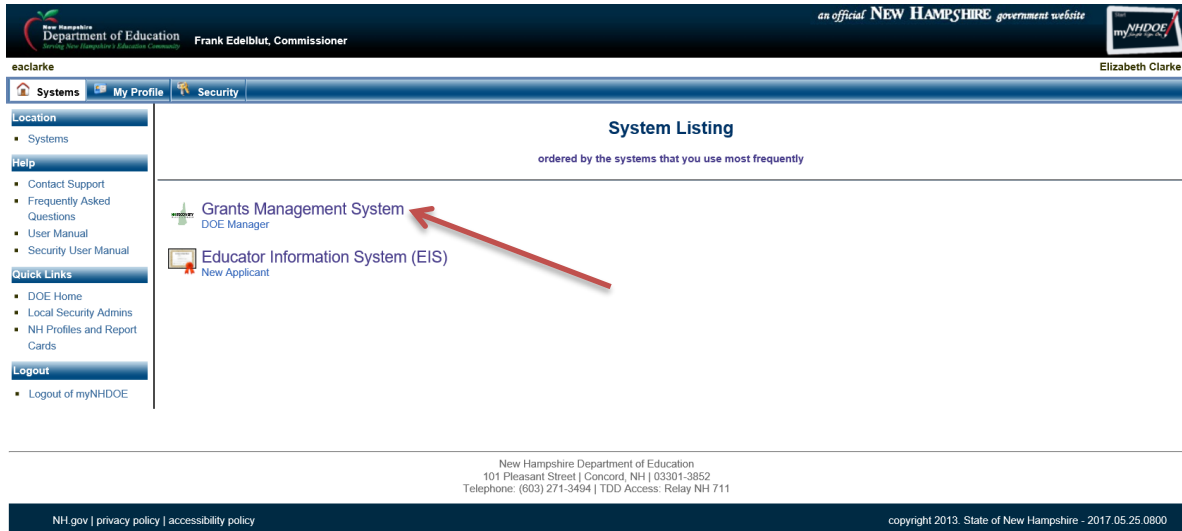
New Hampshire
Department of Education
Serving New Hampshire's Education Community

Frank Edelblut, Commissioner

an official NEW HAMPSHIRE government website

myNHDOE

eaclarke

Elizabeth Clarke

Systems | My Profile | Security

Location
- Systems

Help
- Contact Support
- Frequently Asked Questions
- User Manual
- Security User Manual

Quick Links
- DOE Home
- Local Security Admins
- NH Profiles and Report Cards

Logout
- Logout of myNHDOE

System Listing

ordered by the systems that you use most frequently

Grants Management System
DOE Manager

Educator Information System (EIS)
New Applicant

New Hampshire Department of Education
101 Pleasant Street | Concord, NH | 03301-3852
Telephone: (603) 271-3494 | TDD Access: Relay NH 711

NH.gov | privacy policy | accessibility policy

copyright 2013. State of New Hampshire - 2017.05.25.0800